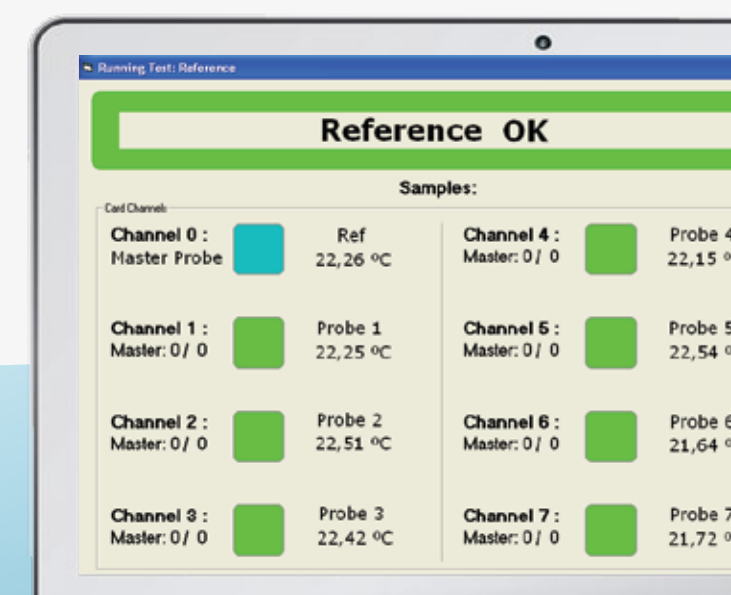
Running Test: Reference

Reference OK

Samples:

Card Channels

Channel 0 : Master Probe

Ref 22,26 ºC

Channel 1 : Master: 0/ 0

Probe 1 22,25 ºC

Channel 2 : Master: 0/ 0

Probe 2 22,51 ºC

Channel 3 : Master: 0/ 0

Probe 3 22,42 ºC

Channel 4 : Master: 0/ 0

Probe 4 22,15 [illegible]

Channel 5 : Master: 0/ 0

Probe 5 22,54 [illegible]

Channel 6 : Master: 0/ 0

Probe 6 21,64 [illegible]

Channel 7 : Master: 0/ 0

Probe 7 21,72 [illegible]